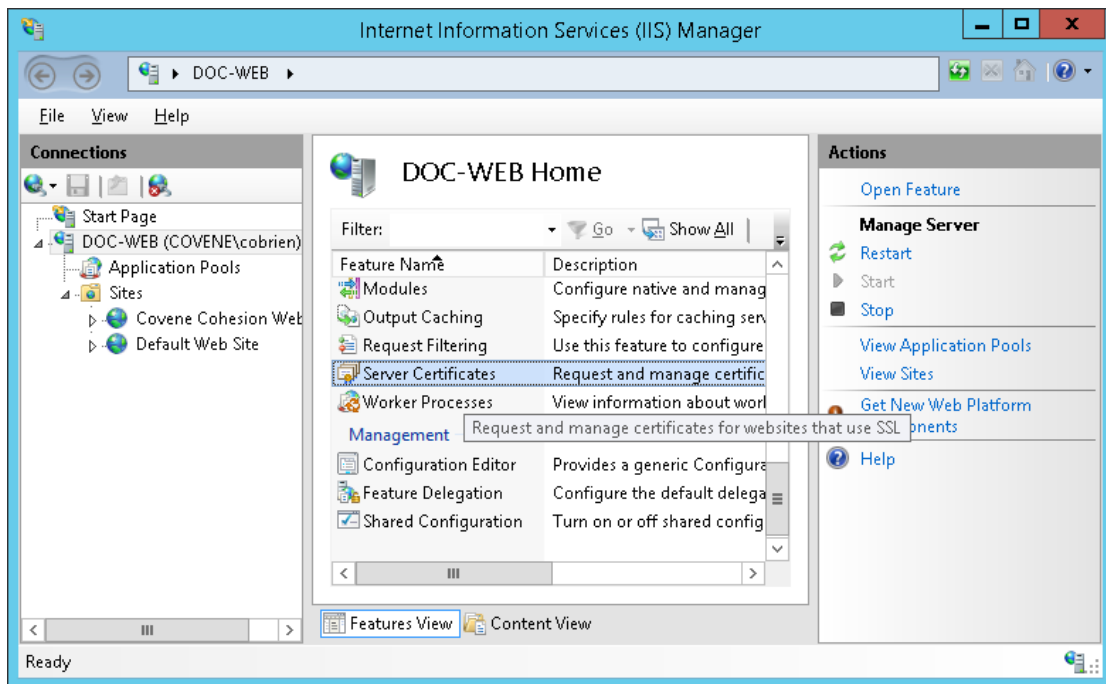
Internet Information Services (IIS) Manager

DOC-WEB ▸

File View Help

Connections

Start Page
DOC-WEB (COVENE\cobrien)
Application Pools
Sites
Covene Cohesion Web
Default Web Site

DOC-WEB Home

Filter: Go Show All

| Feature Name | Description |
|---|---|
| Modules | Configure native and manag |
| Output Caching | Specify rules for caching serv |
| Request Filtering | Use this feature to configure |
| Server Certificates | Request and manage certific |
| Worker Processes | View information about worl |

Management

Request and manage certificates for websites that use SSL

| | |
|---|---|
| Configuration Editor | Provides a generic Configura |
| Feature Delegation | Configure the default delega |
| Shared Configuration | Turn on or off shared config |

Features View Content View

Actions

Open Feature

Manage Server

Restart
Start
Stop

View Application Pools
View Sites

Get New Web Platform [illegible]ponents

Help

Ready